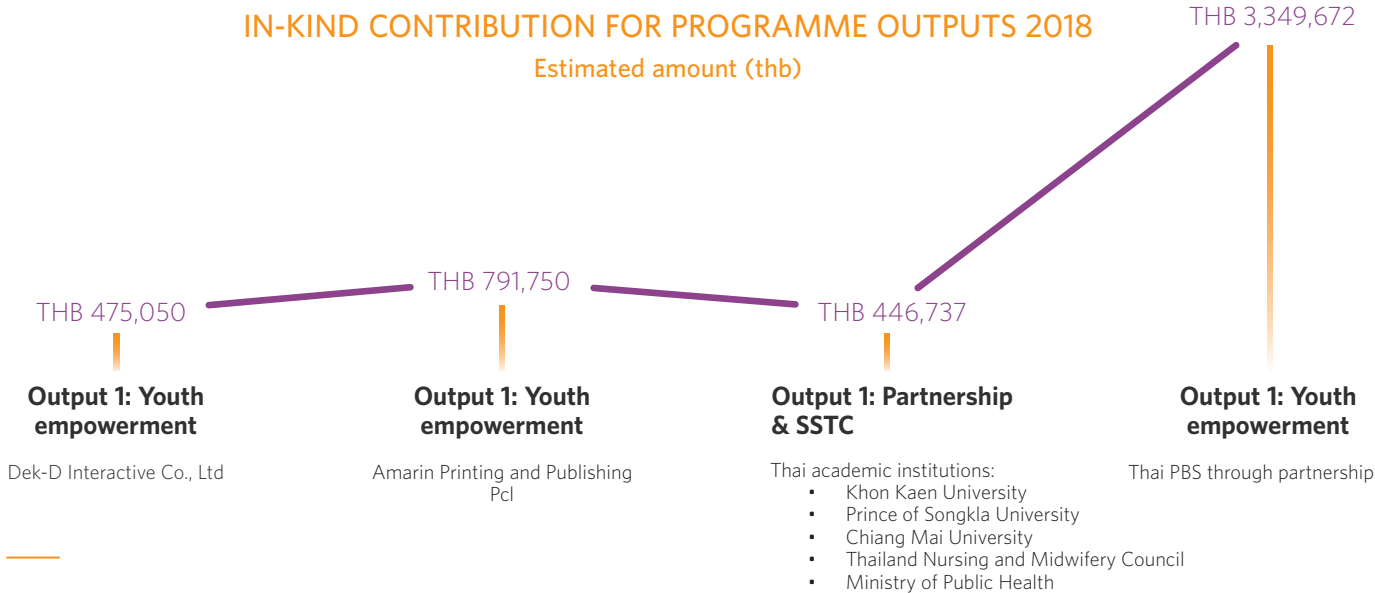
IN-KIND CONTRIBUTION FOR PROGRAMME OUTPUTS 2018

Estimated amount (thb)

THB 3,349,672

THB 475,050

THB 791,750

THB 446,737

**Output 1: Youth empowerment**

Dek-D Interactive Co., Ltd

**Output 1: Youth empowerment**

Amarin Printing and Publishing Pcl

**Output 1: Partnership & SSTC**

Thai academic institutions:
- Khon Kaen University
- Prince of Songkla University
- Chiang Mai University
- Thailand Nursing and Midwifery Council
- Ministry of Public Health

**Output 1: Youth empowerment**

Thai PBS through partnership